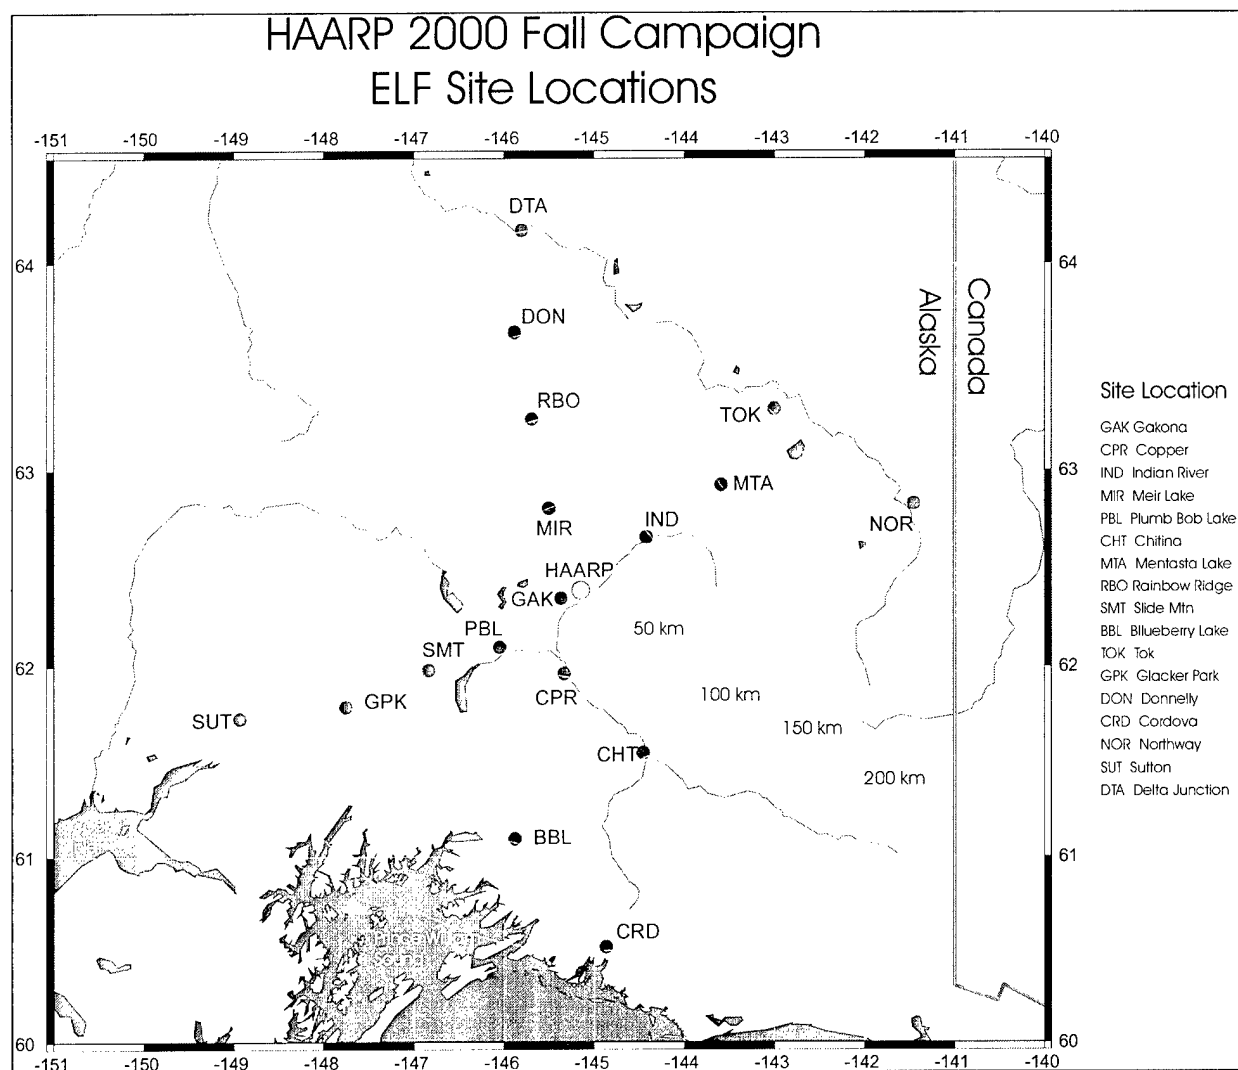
HAARP 2000 Fall Campaign
ELF Site Locations

-151 -150 -149 -148 -147 -146 -145 -144 -143 -142 -141 -140

64
63
62
61
60

DTA
DON
RBO
TOK
MTA
MIR
IND
NOR
HAARP
GAK
PBL
SMT
CPR
GPK
SUT
CHT
BBL
CRD

50 km
100 km
150 km
200 km

Alaska
Canada

Prince William Sound

Site Location
GAK Gakona
CPR Copper
IND Indian River
MIR Meir Lake
PBL Plumb Bob Lake
CHT Chitina
MTA Mentasta Lake
RBO Rainbow Ridge
SMT Slide Mtn
BBL Bllueberry Lake
TOK Tok
GPK Glacker Park
DON Donnelly
CRD Cordova
NOR Northway
SUT Sutton
DTA Delta Junction